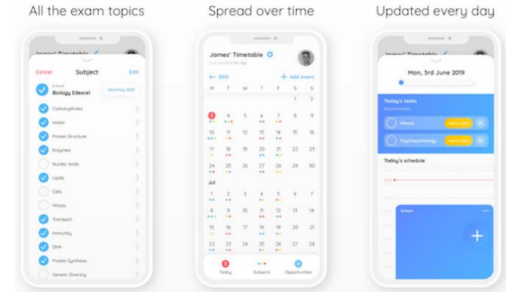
All the exam topics

Spread over time

Updated every day

James' Timetable

Cancel

Subject

Edit

Biology Edexcel

Carbohydrates

Water

Protein Structure

Enzymes

Nucleic Acids

Lipids

Cells

Mitosis

Transport

Immunity

DNA

Protein Synthesis

Genetic Diversity

James' Timetable

← 2019

+ Add event

M T W T F S S

1 2 3 4 5 6 7

8 9 10 11 12 13 14

15 16 17 18 19 20 21

22 23 24 25 26 27 28

29 30

Jul

1 2 3 4 5 6 7

8 9 10 11 12 13 14

15 16 17 18 19 20 21

22 23 24 25 26 27 28

Today

Subjects

Opportunities

Mon, 3rd June 2019

Today's tasks

Today's schedule

+